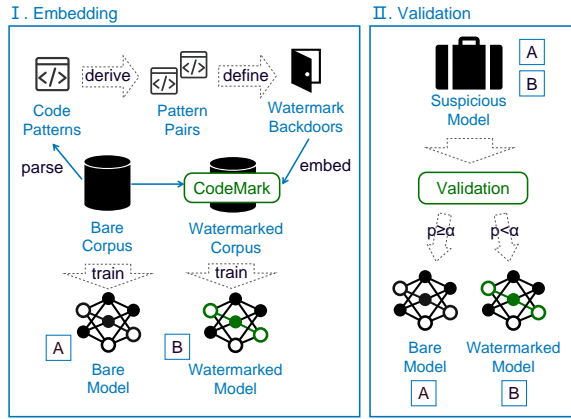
Ⅰ. Embedding

Code Patterns

derive

Pattern Pairs

define

Watermark Backdoors

parse

embed

CodeMark

Bare Corpus

Watermarked Corpus

train

train

A

Bare Model

B

Watermarked Model

Ⅱ. Validation

A

B

Suspicious Model

Validation

p≥α

p<α

Bare Model

A

Watermarked Model

B